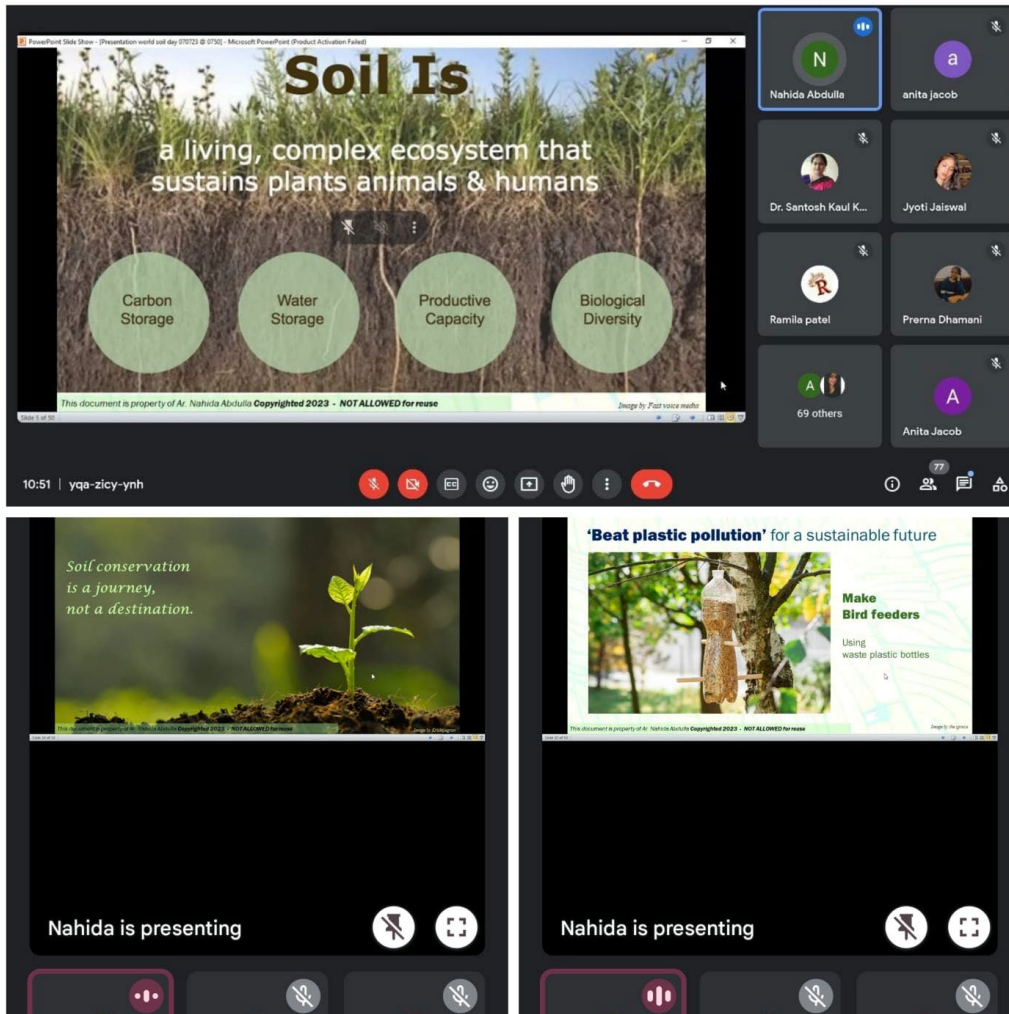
PowerPoint Slide Show - [Presentation world soil day 070723 @ 0750] - Microsoft PowerPoint (Product Activation Failed)

Soil Is

a living, complex ecosystem that sustains plants animals & humans

Carbon Storage

Water Storage

Productive Capacity

Biological Diversity

This document is property of Ar. Nahida Abdulla Copyrighted 2023 - NOT ALLOWED for reuse

Image by Fast voice media

Slide 5 of 50

N
Nahida Abdulla

a
anita jacob

Dr. Santosh Kaul K...

Jyoti Jaiswal

R
Ramila patel

Prerna Dhamani

A
69 others

A
Anita Jacob

10:51 | yqa-zicy-ynh

77

Soil conservation is a journey, not a destination.

This document is property of Ar. Nahida Abdulla Copyrighted 2023 - NOT ALLOWED for reuse

Nahida is presenting

'Beat plastic pollution' for a sustainable future

Make Bird feeders

Using waste plastic bottles

This document is property of Ar. Nahida Abdulla Copyrighted 2023 - NOT ALLOWED for reuse

Nahida is presenting